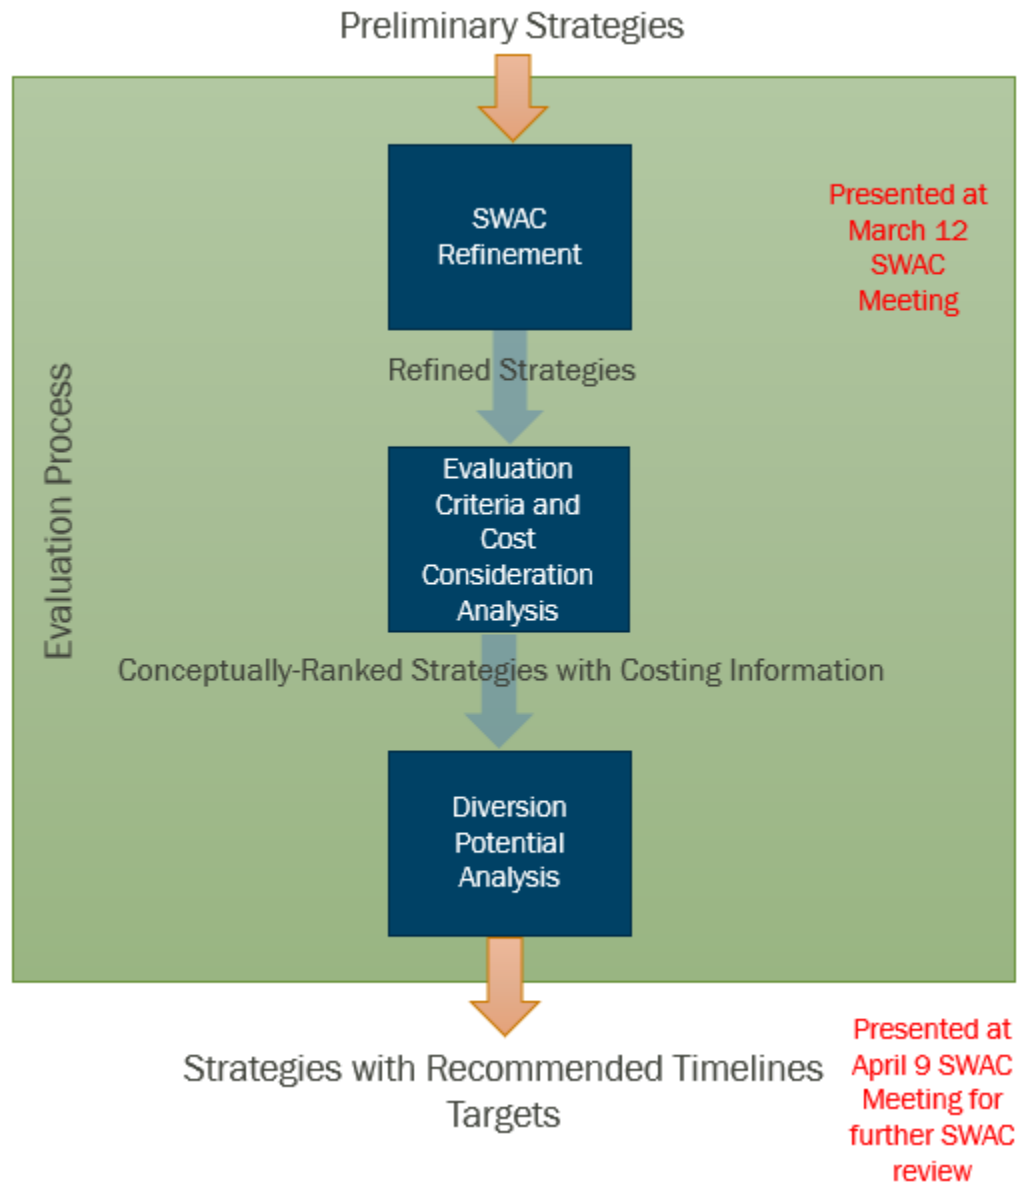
Preliminary Strategies

Evaluation Process

SWAC Refinement

Presented at March 12 SWAC Meeting

Refined Strategies

Evaluation Criteria and Cost Consideration Analysis

Conceptually-Ranked Strategies with Costing Information

Diversion Potential Analysis

Strategies with Recommended Timelines Targets

Presented at April 9 SWAC Meeting for further SWAC review